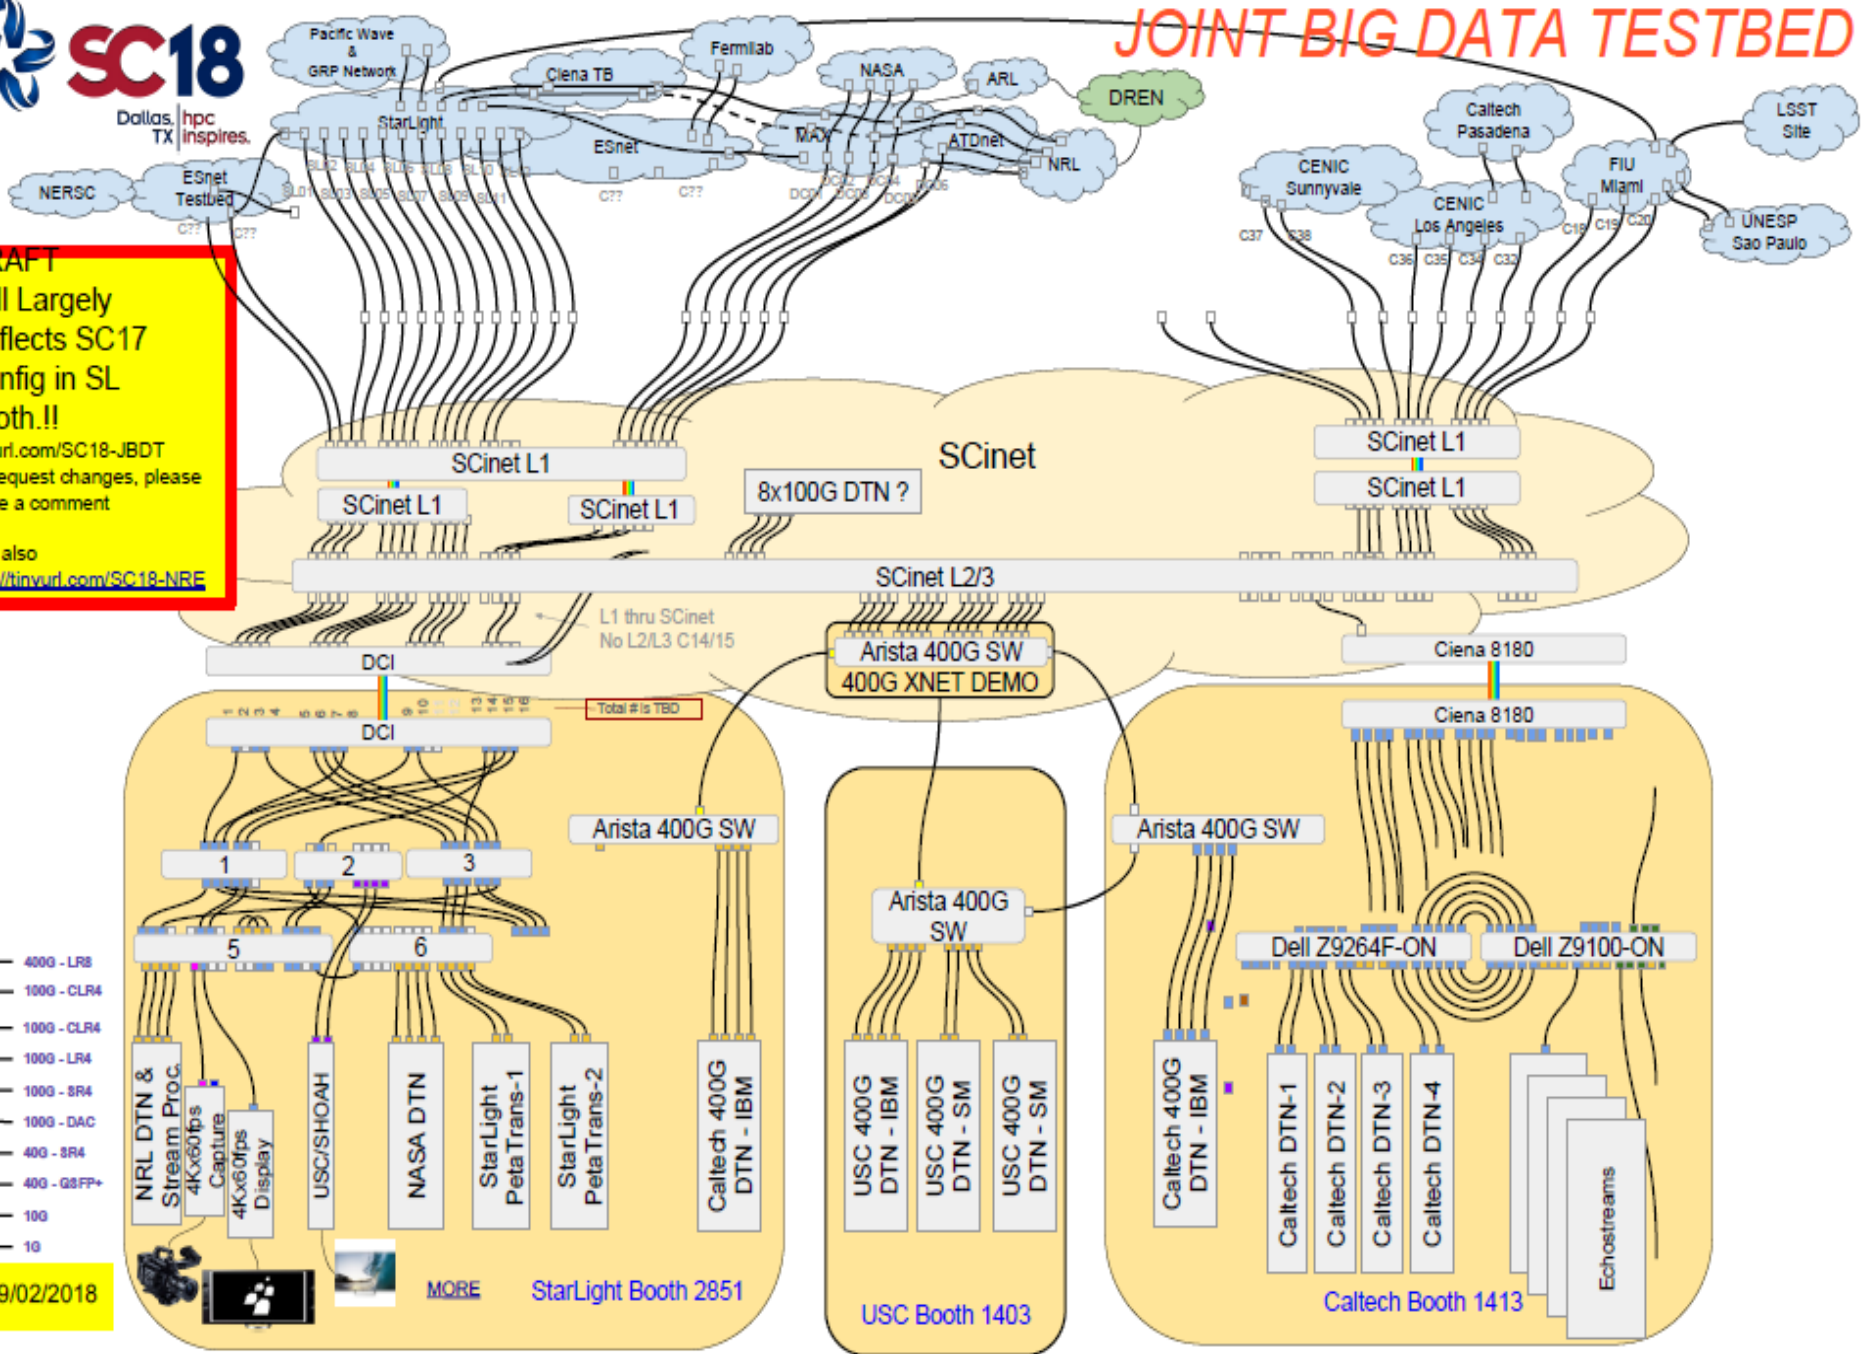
SC18
Dallas, TX | hpc inspires.

JOINT BIG DATA TESTBED

Pacific Wave & GRP Network
Ciena TB
Fermilab
NASA
ARL
DREN
StarLight
ESnet
MAX
ATDnet
NRL
NERSC
ESnet Testbed
CENIC Sunnyvale
Caltech Pasadena
CENIC Los Angeles
FIU Miami
LSST Site
UNESP Sao Paulo

SL02 SL04 SL06 SL08 SL10 SL12 SL01 SL03 SL05 SL07 SL09 SL11
C?? C?? C?? C??
DC01 DC02 DC03 DC04 DC05 DC06
C37 C38 C36 C35 C34 C32 C19 C19 C20

AFT
ll Largely
flects SC17
nfig in SL
oth.!!
rl.com/SC18-JBDT
equest changes, please
e a comment

also
//tinyurl.com/SC18-NRE

SCinet
SCinet L1
SCinet L1
SCinet L1
8x100G DTN ?
SCinet L1
SCinet L1
SCinet L2/3
L1 thru SCinet
No L2/L3 C14/15
DCI
Arista 400G SW
400G XNET DEMO
Ciena 8180
Ciena 8180
1 2 3 4 5 6 7 8 9 10 11 12 13 14 15 16
Total # is TBD
DCI
Arista 400G SW
Arista 400G SW
1
2
3
5
6
Arista 400G SW
Dell Z9264F-ON
Dell Z9100-ON

400G - LR8
100G - CLR4
100G - CLR4
100G - LR4
100G - SR4
100G - DAC
40G - SR4
40G - QSFP+
10G
1G

NRL DTN & Stream Proc.
4Kx60fps Capture
4Kx60fps Display
USC/SHOAH
NASA DTN
StarLight PetaTrans-1
StarLight PetaTrans-2
Caltech 400G DTN - IBM
USC 400G DTN - IBM
USC 400G DTN - SM
USC 400G DTN - SM
Caltech 400G DTN - IBM
Caltech DTN-1
Caltech DTN-2
Caltech DTN-3
Caltech DTN-4
Echostreams

9/02/2018
MORE
StarLight Booth 2851
USC Booth 1403
Caltech Booth 1413